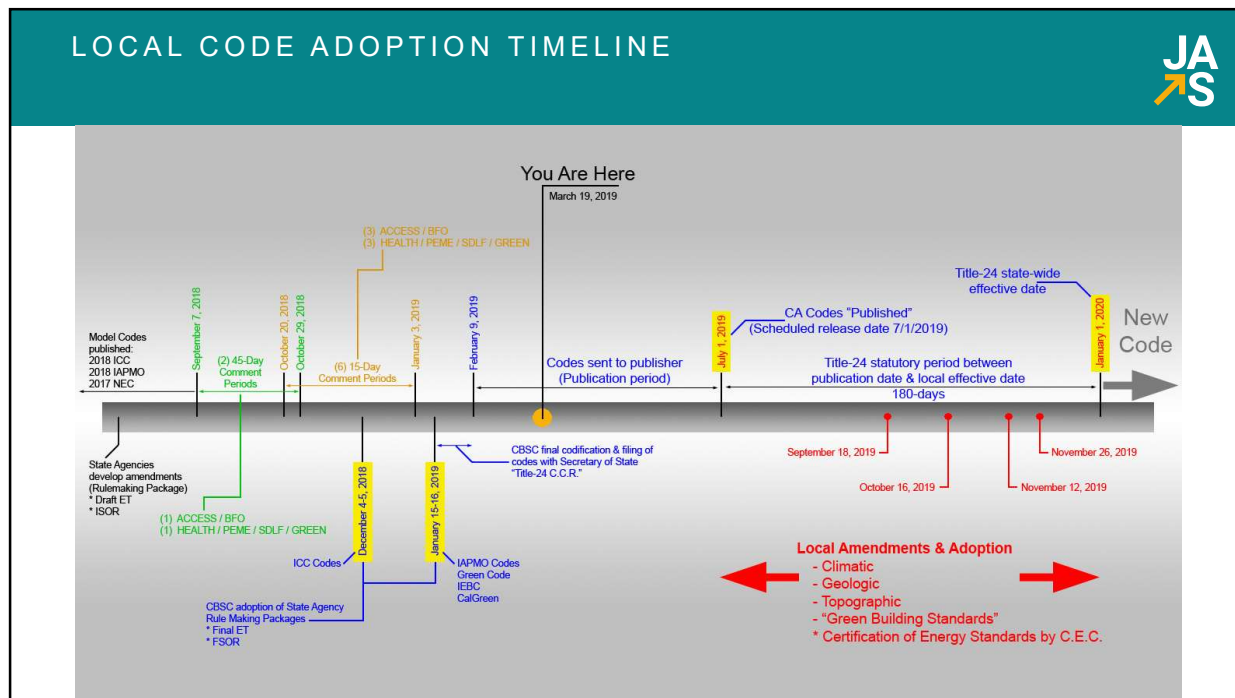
LOCAL CODE ADOPTION TIMELINE

JA S

You Are Here
March 19, 2019

(3) ACCESS / BFO
(3) HEALTH / PEME / SDLF / GREEN

Title-24 state-wide effective date

CA Codes "Published"
(Scheduled release date 7/1/2019)

New Code

Model Codes published:
2018 ICC
2018 IAPMO
2017 NEC

September 7, 2018

(2) 45-Day Comment Periods

October 20, 2018

October 29, 2018

(6) 15-Day Comment Periods

January 3, 2019

February 9, 2019

Codes sent to publisher
(Publication period)

July 1, 2019

Title-24 statutory period between publication date & local effective date
180-days

January 1, 2020

State Agencies develop amendments
(Rulemaking Package)
* Draft ET
* ISOR

(1) ACCESS / BFO
(1) HEALTH / PEME / SDLF / GREEN

ICC Codes

December 4-5, 2018

January 15-16, 2019

CBSC final codification & filing of codes with Secretary of State "Title-24 C.C.R."

IAPMO Codes
Green Code
IEBC
CalGreen

CBSC adoption of State Agency Rule Making Packages
* Final ET
* FSOR

September 18, 2019

October 16, 2019

November 12, 2019

November 26, 2019

Local Amendments & Adoption
- Climatic
- Geologic
- Topographic
- "Green Building Standards"
* Certification of Energy Standards by C.E.C.